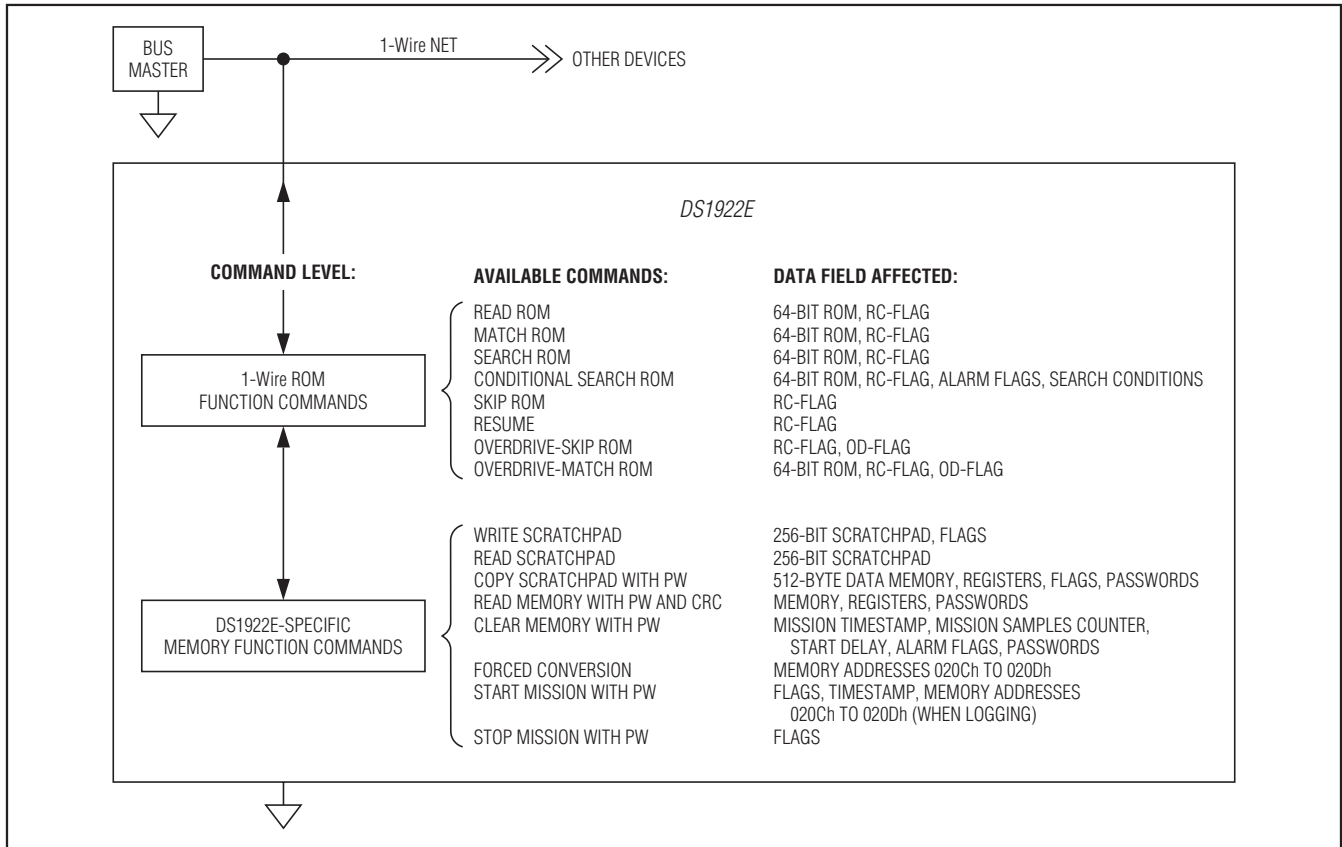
BUS MASTER

1-Wire NET

OTHER DEVICES

DS1922E

COMMAND LEVEL:

AVAILABLE COMMANDS:

DATA FIELD AFFECTED:

1-Wire ROM FUNCTION COMMANDS

| AVAILABLE COMMANDS: | DATA FIELD AFFECTED: |
|---|---|
| READ ROM | 64-BIT ROM, RC-FLAG |
| MATCH ROM | 64-BIT ROM, RC-FLAG |
| SEARCH ROM | 64-BIT ROM, RC-FLAG |
| CONDITIONAL SEARCH ROM | 64-BIT ROM, RC-FLAG, ALARM FLAGS, SEARCH CONDITIONS |
| SKIP ROM | RC-FLAG |
| RESUME | RC-FLAG |
| OVERDRIVE-SKIP ROM | RC-FLAG, OD-FLAG |
| OVERDRIVE-MATCH ROM | 64-BIT ROM, RC-FLAG, OD-FLAG |

DS1922E-SPECIFIC MEMORY FUNCTION COMMANDS

| AVAILABLE COMMANDS: | DATA FIELD AFFECTED: |
|---|---|
| WRITE SCRATCHPAD | 256-BIT SCRATCHPAD, FLAGS |
| READ SCRATCHPAD | 256-BIT SCRATCHPAD |
| COPY SCRATCHPAD WITH PW | 512-BYTE DATA MEMORY, REGISTERS, FLAGS, PASSWORDS |
| READ MEMORY WITH PW AND CRC | MEMORY, REGISTERS, PASSWORDS |
| CLEAR MEMORY WITH PW | MISSION TIMESTAMP, MISSION SAMPLES COUNTER, START DELAY, ALARM FLAGS, PASSWORDS |
| FORCED CONVERSION | MEMORY ADDRESSES 020Ch TO 020Dh |
| START MISSION WITH PW | FLAGS, TIMESTAMP, MEMORY ADDRESSES 020Ch TO 020Dh (WHEN LOGGING) |
| STOP MISSION WITH PW | FLAGS |